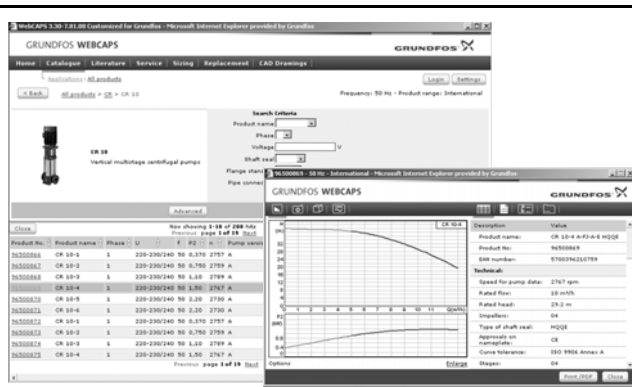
WebCAPS 3.30-7.01.00 Customized for Grundfos - Microsoft Internet Explorer provided by Grundfos

GRUNDFOS WEBCAPS

GRUNDFOS

Home | Catalogue | Literature | Service | Sizing | Replacement | CAD Drawings

Applications › All products

Login | Settings

< Back | All products > CR > CR 10

Frequency: 50 Hz - Product range: International

CR 10
Vertical multistage centrifugal pumps

Search Criteria
Product name
Phase
Voltage V
Shaft seal
Flange stand
Pipe connect

Advanced

Close

Now showing 1-10 of 208 hits
Previous page 1 of 19 Next

| Product No. | Product name | Phase | U | F | P2 | n | Pump version |
|---|---|---|---|---|---|---|---|
| 96500866 | CR 10-1 | 1 | 220-230/240 | 50 | 0.370 | 2757 | A |
| 96500867 | CR 10-2 | 1 | 220-230/240 | 50 | 0.750 | 2759 | A |
| 96500868 | CR 10-3 | 1 | 220-230/240 | 50 | 1.10 | 2789 | A |
| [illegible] | CR 10-4 | 1 | 220-230/240 | 50 | 1.50 | 2767 | A |
| 96500870 | CR 10-5 | 1 | 220-230/240 | 50 | 2.20 | 2730 | A |
| 96500871 | CR 10-6 | 1 | 220-230/240 | 50 | 2.20 | 2730 | A |
| 96500872 | CR 10-1 | 1 | 220-230/240 | 50 | 0.370 | 2757 | A |
| 96500873 | CR 10-2 | 1 | 220-230/240 | 50 | 0.750 | 2759 | A |
| 96500874 | CR 10-3 | 1 | 220-230/240 | 50 | 1.10 | 2789 | A |
| 96500875 | CR 10-4 | 1 | 220-230/240 | 50 | 1.50 | 2767 | A |

Previous page 1 of 19 Next

96500869 - 50 Hz - International - Microsoft Internet Explorer provided by Grundfos

GRUNDFOS WEBCAPS

GRUNDFOS

CR 10-4

H (m)

P2 (kW)

Q (m³/h)

Options

Enlarge

| Description | Value |
|---|---|
| Product name: | CR 10-4 A-FJ-A-E HQQE |
| Product No: | 96500869 |
| EAN number: | 5700396210759 |
| Technical: | |
| Speed for pump data: | 2767 rpm |
| Rated flow: | 10 m³/h |
| Rated head: | 29.2 m |
| Impellers: | 04 |
| Type of shaft seal: | HQQE |
| Approvals on nameplate: | CE |
| Curve tolerance: | ISO 9906 Annex A |
| Stages: | 04 |

Print/PDF | Close